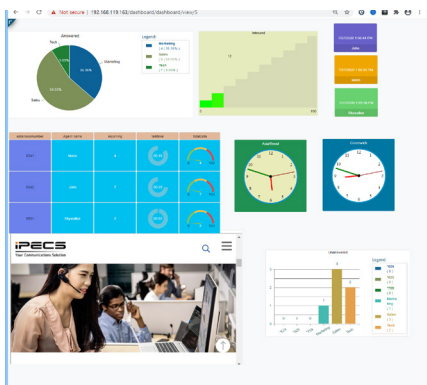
Not secure | 192.168.118.163/dashboard/dashboard/view/5

Answered

Legend

Marketing

Sales

Tech

Answered

Abandoned

iPECS

Your Communications Solution

Legend

Tech

Sales

Marketing

Sales

Tech